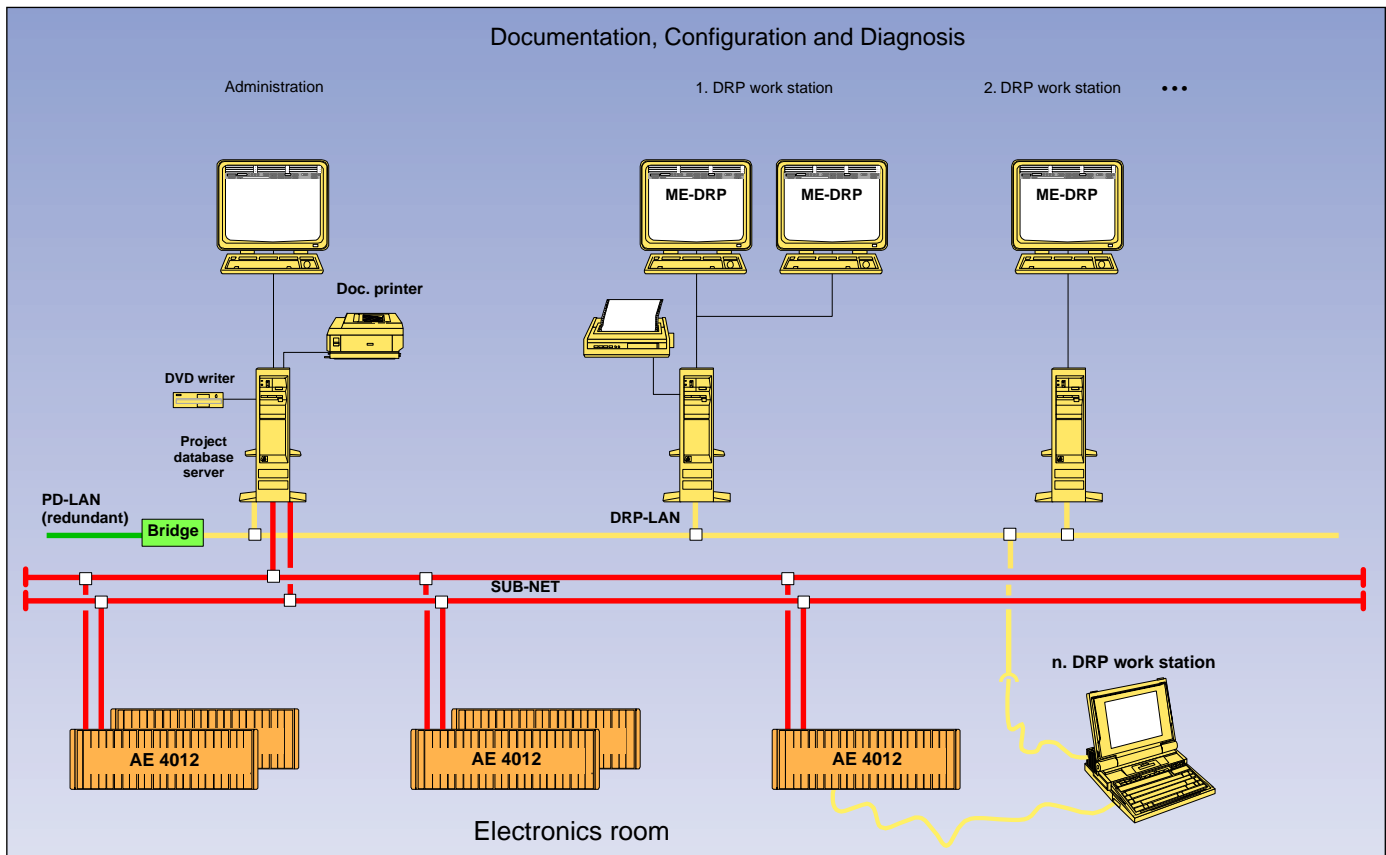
Documentation, Configuration and Diagnosis

Administration

1. DRP work station

2. DRP work station

•••

ME-DRP

ME-DRP

ME-DRP

Doc. printer

DVD writer

Project database server

PD-LAN (redundant)

Bridge

DRP-LAN

SUB-NET

n. DRP work station

AE 4012

AE 4012

AE 4012

Electronics room